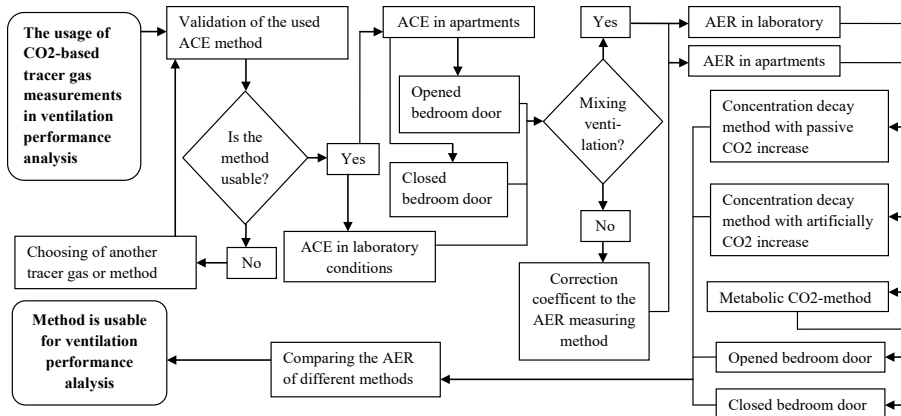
The usage of CO2-based tracer gas measurements in ventilation performance analysis

Validation of the used ACE method

Is the method usable?

Yes

No

Choosing of another tracer gas or method

ACE in apartments

Opened bedroom door

Closed bedroom door

ACE in laboratory conditions

Mixing venti-lation?

Yes

No

Correction coefficent to the AER measuring method

AER in laboratory

AER in apartments

Concentration decay method with passive CO2 increase

Concentration decay method with artificially CO2 increase

Metabolic CO2-method

Opened bedroom door

Closed bedroom door

Comparing the AER of different methods

Method is usable for ventilation performance alalysis